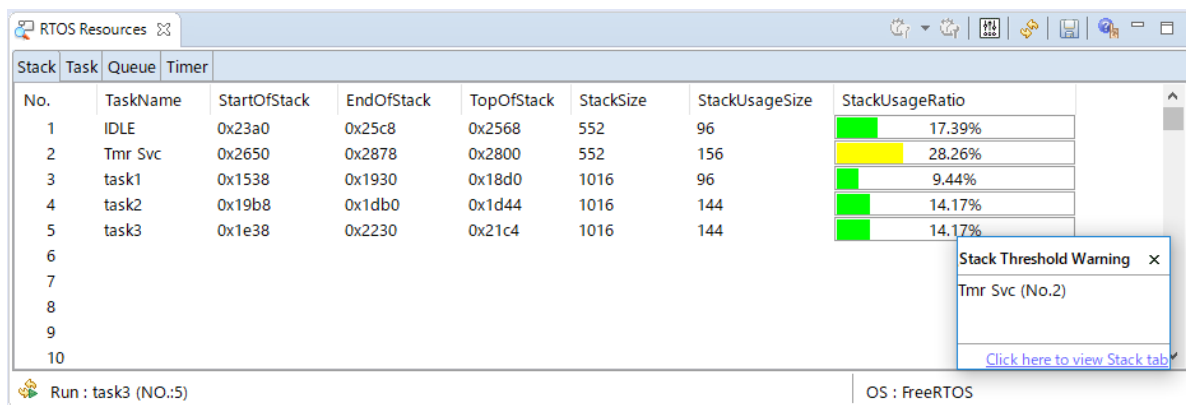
RTOS Resources

Stack | Task | Queue | Timer

| No. | TaskName | StartOfStack | EndOfStack | TopOfStack | StackSize | StackUsageSize | StackUsageRatio |
|---|---|---|---|---|---|---|---|
| 1 | IDLE | 0x23a0 | 0x25c8 | 0x2568 | 552 | 96 | 17.39% |
| 2 | Tmr Svc | 0x2650 | 0x2878 | 0x2800 | 552 | 156 | 28.26% |
| 3 | task1 | 0x1538 | 0x1930 | 0x18d0 | 1016 | 96 | 9.44% |
| 4 | task2 | 0x19b8 | 0x1db0 | 0x1d44 | 1016 | 144 | 14.17% |
| 5 | task3 | 0x1e38 | 0x2230 | 0x21c4 | 1016 | 144 | 14.17% |
| 6 | | | | | | | |
| 7 | | | | | | | |
| 8 | | | | | | | |
| 9 | | | | | | | |
| 10 | | | | | | | |

Stack Threshold Warning ×

Tmr Svc (No.2)

Click here to view Stack tab

Run : task3 (NO.:5)

OS : FreeRTOS